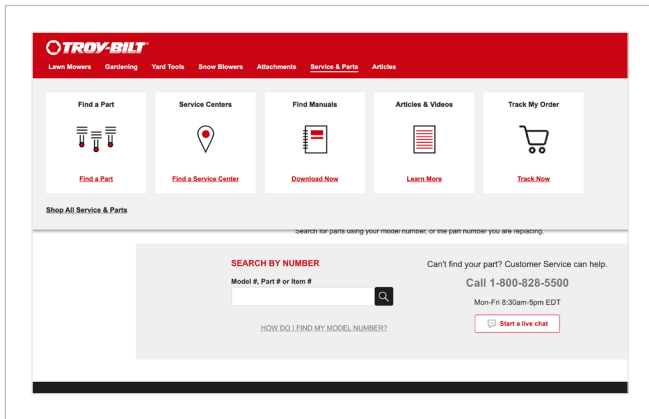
TROY-BILT®

Lawn Mowers Gardening Yard Tools Snow Blowers Attachments Service & Parts Articles

Find a Part
Find a Part

Service Centers
Find a Service Center

Find Manuals
Download Now

Articles & Videos
Learn More

Track My Order
Track Now

Shop All Service & Parts

Search for parts using your model number, or the part number you are replacing.

SEARCH BY NUMBER
Model #, Part # or Item #

HOW DO I FIND MY MODEL NUMBER?

Can't find your part? Customer Service can help.
Call 1-800-828-5500
Mon-Fri 8:30am-5pm EDT
Start a live chat